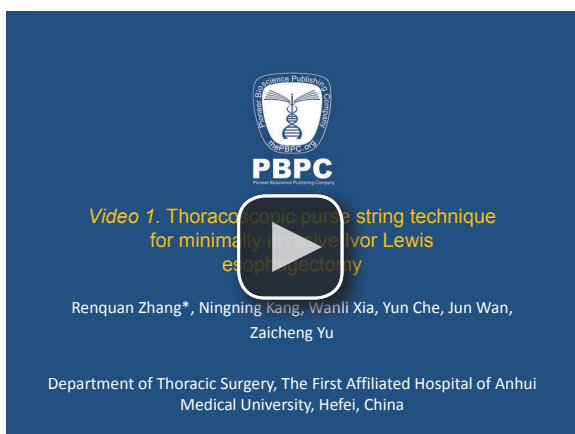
Pioneer Bioscience Publishing Company
thePBPC.org
PBPC
Pioneer Bioscience Publishing Company

Video 1. Thoracoscopic purse string technique for minimally invasive Ivor Lewis esophagectomy

Renquan Zhang*, Ningning Kang, Wanli Xia, Yun Che, Jun Wan, Zaicheng Yu

Department of Thoracic Surgery, The First Affiliated Hospital of Anhui Medical University, Hefei, China